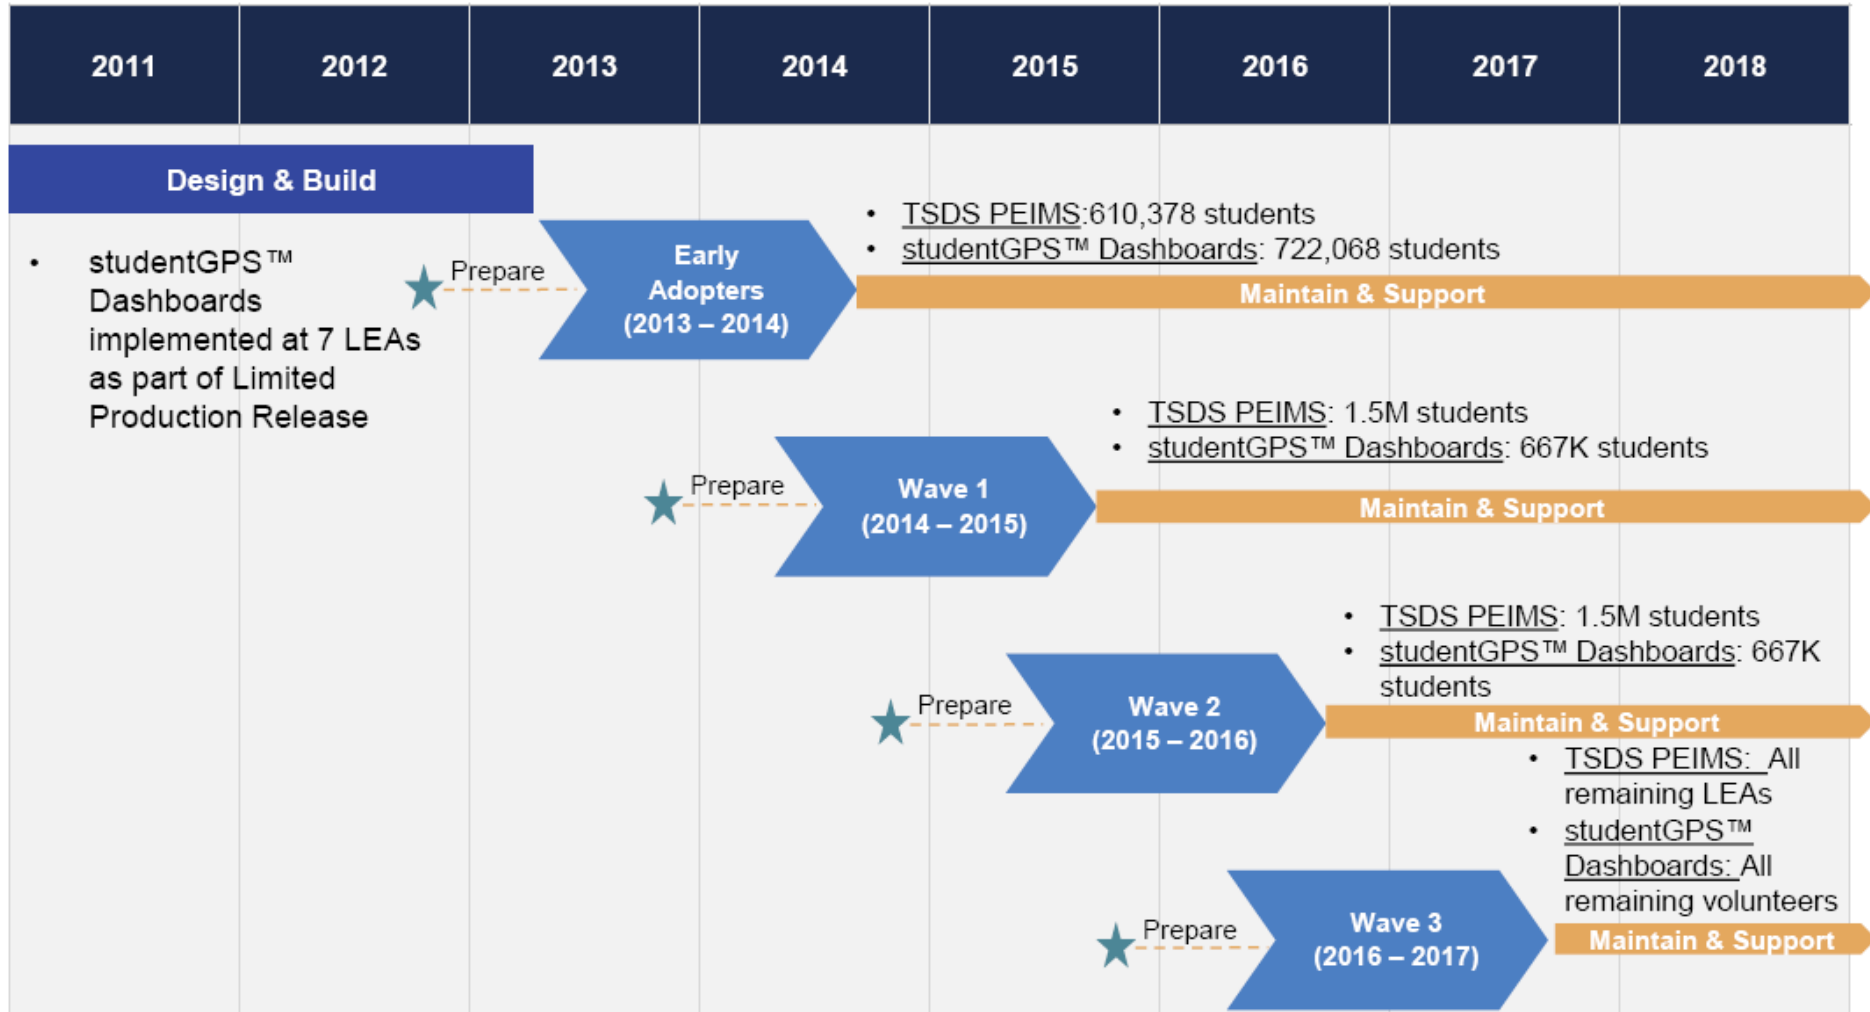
| 2011 | 2012 | 2013 | 2014 | 2015 | 2016 | 2017 | 2018 |
|---|---|---|---|---|---|---|---|

Design & Build

• studentGPS™ Dashboards implemented at 7 LEAs as part of Limited Production Release

Prepare

Early Adopters (2013 – 2014)

• TSDS PEIMS:610,378 students
• studentGPS™ Dashboards: 722,068 students

Maintain & Support

Prepare

Wave 1 (2014 – 2015)

• TSDS PEIMS: 1.5M students
• studentGPS™ Dashboards: 667K students

Maintain & Support

Prepare

Wave 2 (2015 – 2016)

• TSDS PEIMS: 1.5M students
• studentGPS™ Dashboards: 667K students

Maintain & Support

Prepare

Wave 3 (2016 – 2017)

• TSDS PEIMS: All remaining LEAs
• studentGPS™ Dashboards: All remaining volunteers

Maintain & Support